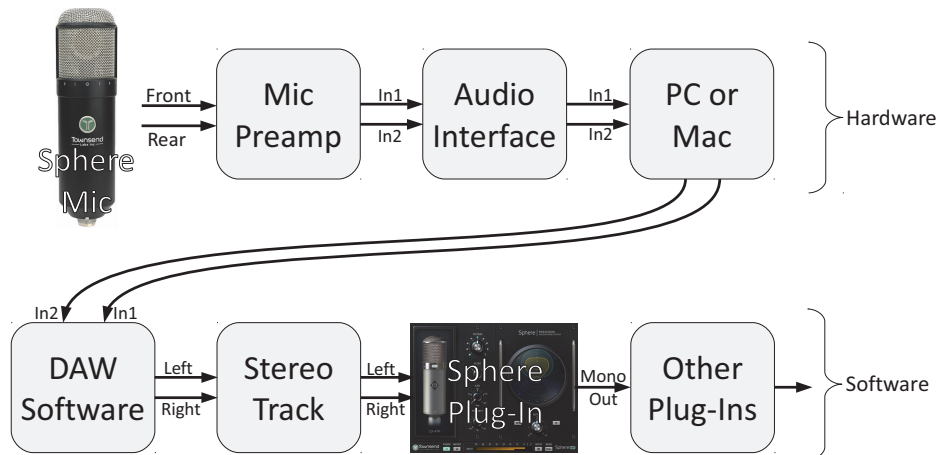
Sphere Mic

Front

Rear

Mic Preamp

In1

In2

Audio Interface

In1

In2

PC or Mac

Hardware

In2

In1

DAW Software

Left

Right

Stereo Track

Left

Right

Sphere Plug-In

Mono Out

Other Plug-Ins

Software